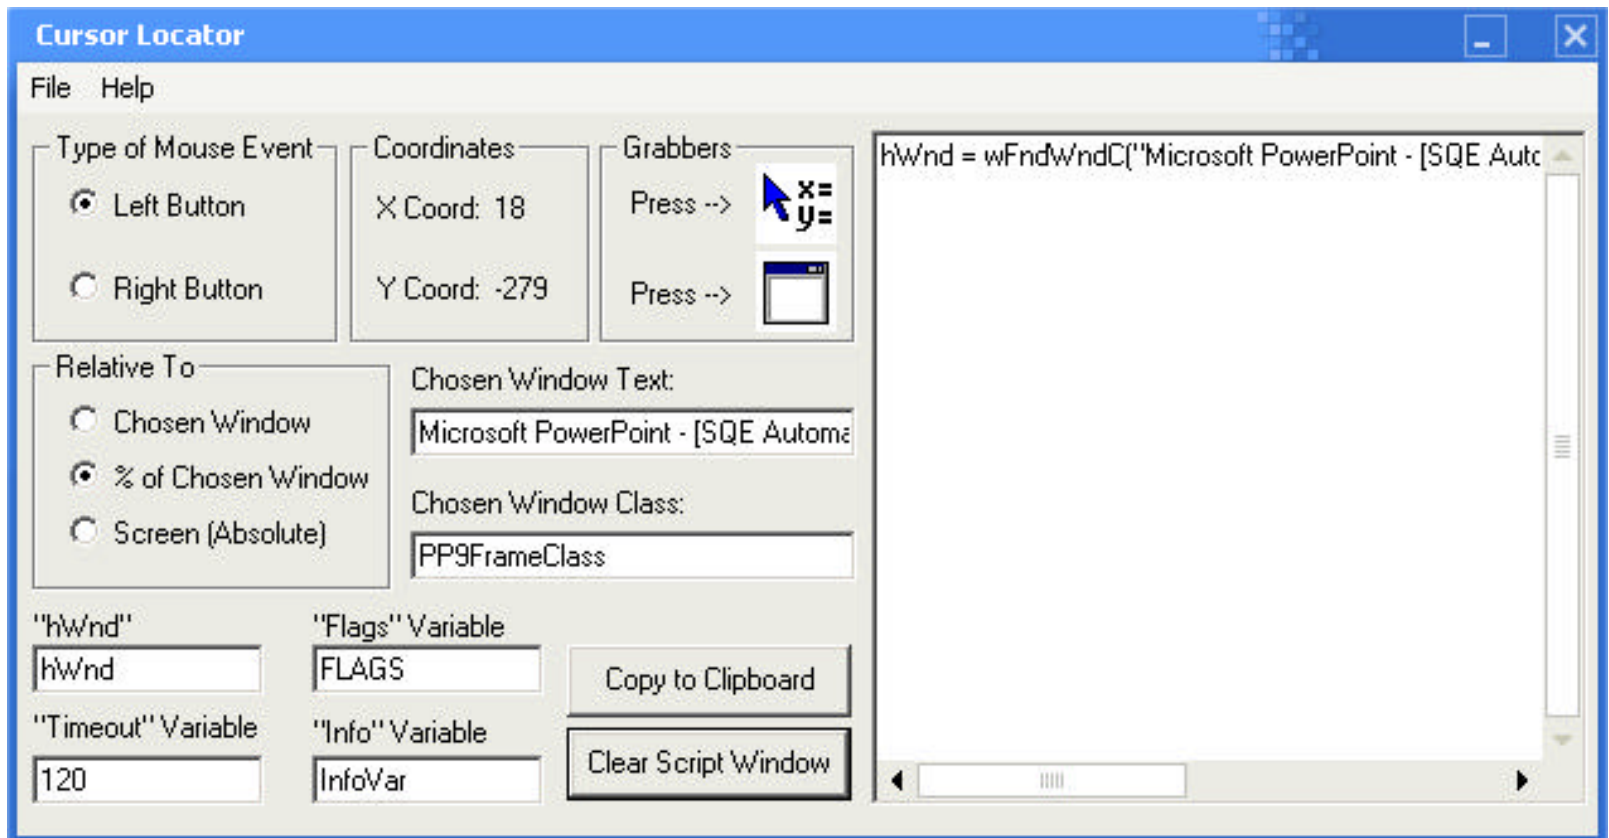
Cursor Locator

File Help

Type of Mouse Event
Left Button
Right Button

Coordinates
X Coord: 18
Y Coord: -279

Grabbers
Press -->
Press -->

hWnd = wFndWndC("Microsoft PowerPoint - [SQE Autc

Relative To
Chosen Window
% of Chosen Window
Screen (Absolute)

Chosen Window Text:
Microsoft PowerPoint - [SQE Automa

Chosen Window Class:
PP9FrameClass

"hWnd"
hWnd

"Flags" Variable
FLAGS

Copy to Clipboard

"Timeout" Variable
120

"Info" Variable
InfoVar

Clear Script Window